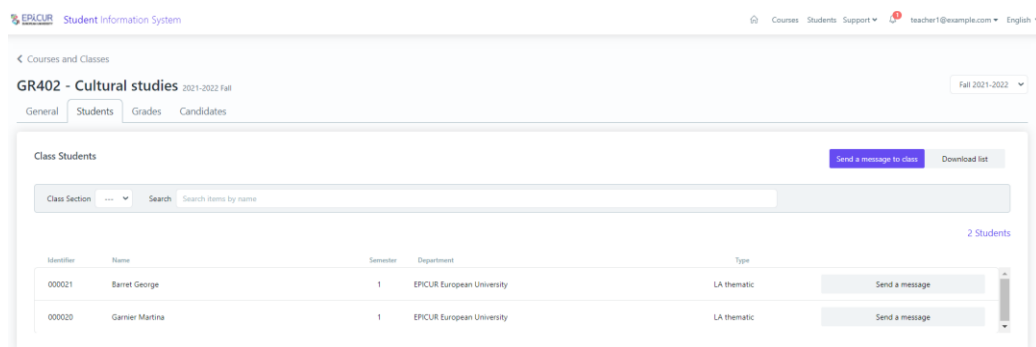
EPICUR Student Information System

Courses Students Support 1 teacher1@example.com English

Courses and Classes

GR402 - Cultural studies 2021-2022 Fall

Fall 2021-2022

General Students Grades Candidates

Class Students

Send a message to class Download list

Class Section --- Search Search items by name

2 Students

| Identifier | Name | Semester | Department | Type | |
|---|---|---|---|---|---|
| 000021 | Barret George | 1 | EPICUR European University | LA thematic | Send a message |
| 000020 | Garnier Martina | 1 | EPICUR European University | LA thematic | Send a message |